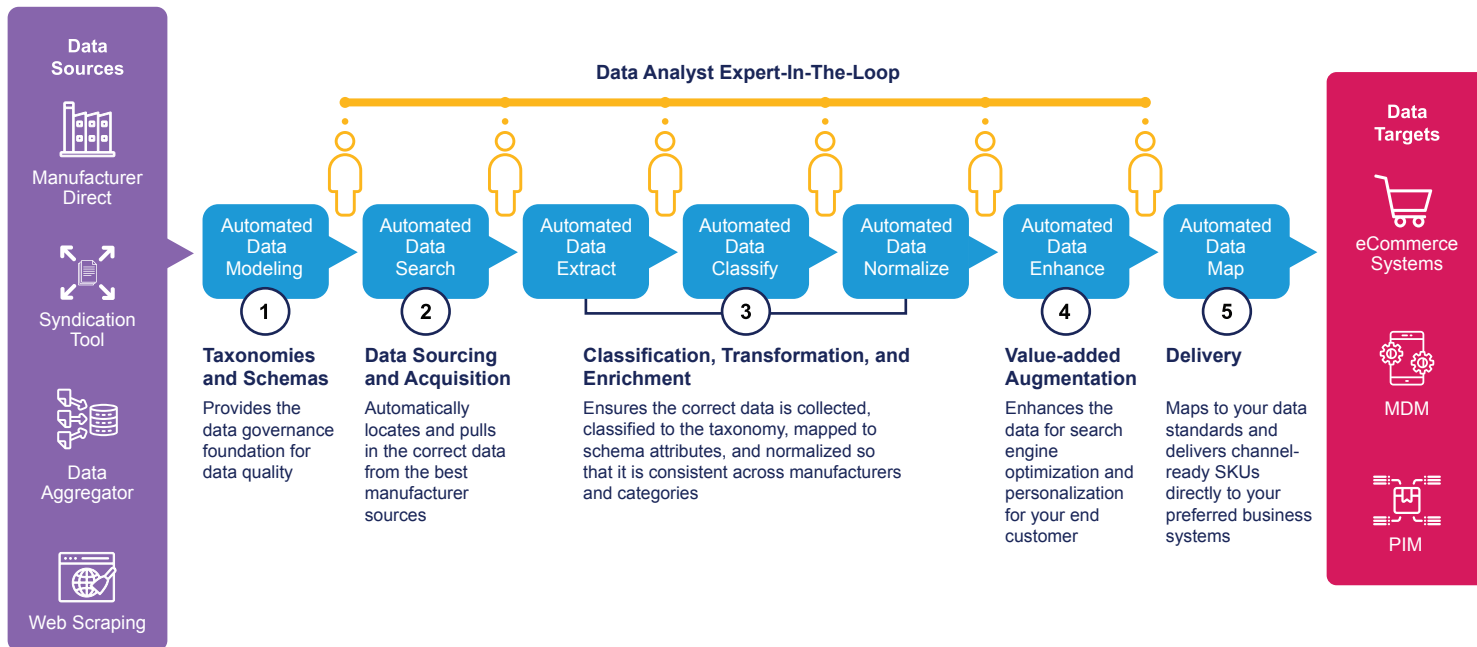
Data Sources

Manufacturer Direct

Syndication Tool

Data Aggregator

Web Scraping

Data Analyst Expert-In-The-Loop

Automated Data Modeling

Automated Data Search

Automated Data Extract

Automated Data Classify

Automated Data Normalize

Automated Data Enhance

Automated Data Map

1

Taxonomies and Schemas

Provides the data governance foundation for data quality

2

Data Sourcing and Acquisition

Automatically locates and pulls in the correct data from the best manufacturer sources

3

Classification, Transformation, and Enrichment

Ensures the correct data is collected, classified to the taxonomy, mapped to schema attributes, and normalized so that it is consistent across manufacturers and categories

4

Value-added Augmentation

Enhances the data for search engine optimization and personalization for your end customer

5

Delivery

Maps to your data standards and delivers channel-ready SKUs directly to your preferred business systems

Data Targets

eCommerce Systems

MDM

PIM